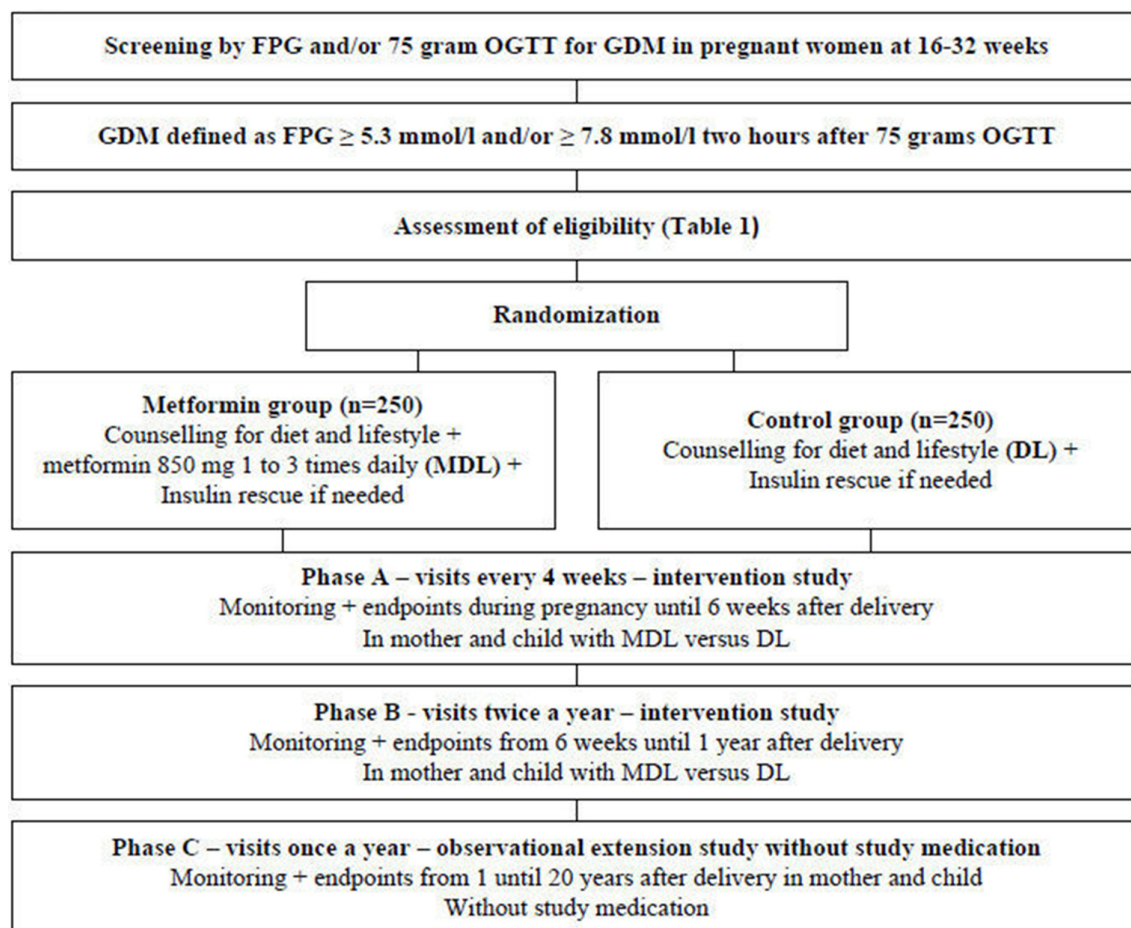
Screening by FPG and/or 75 gram OGTT for GDM in pregnant women at 16-32 weeks

GDM defined as FPG $\geq$ 5.3 mmol/l and/or $\geq$ 7.8 mmol/l two hours after 75 grams OGTT

Assessment of eligibility (Table 1)

Randomization

Metformin group (n=250)
Counselling for diet and lifestyle + metformin 850 mg 1 to 3 times daily (MDL) + Insulin rescue if needed

Control group (n=250)
Counselling for diet and lifestyle (DL) + Insulin rescue if needed

Phase A – visits every 4 weeks – intervention study
Monitoring + endpoints during pregnancy until 6 weeks after delivery
In mother and child with MDL versus DL

Phase B - visits twice a year – intervention study
Monitoring + endpoints from 6 weeks until 1 year after delivery
In mother and child with MDL versus DL

Phase C – visits once a year – observational extension study without study medication
Monitoring + endpoints from 1 until 20 years after delivery in mother and child
Without study medication